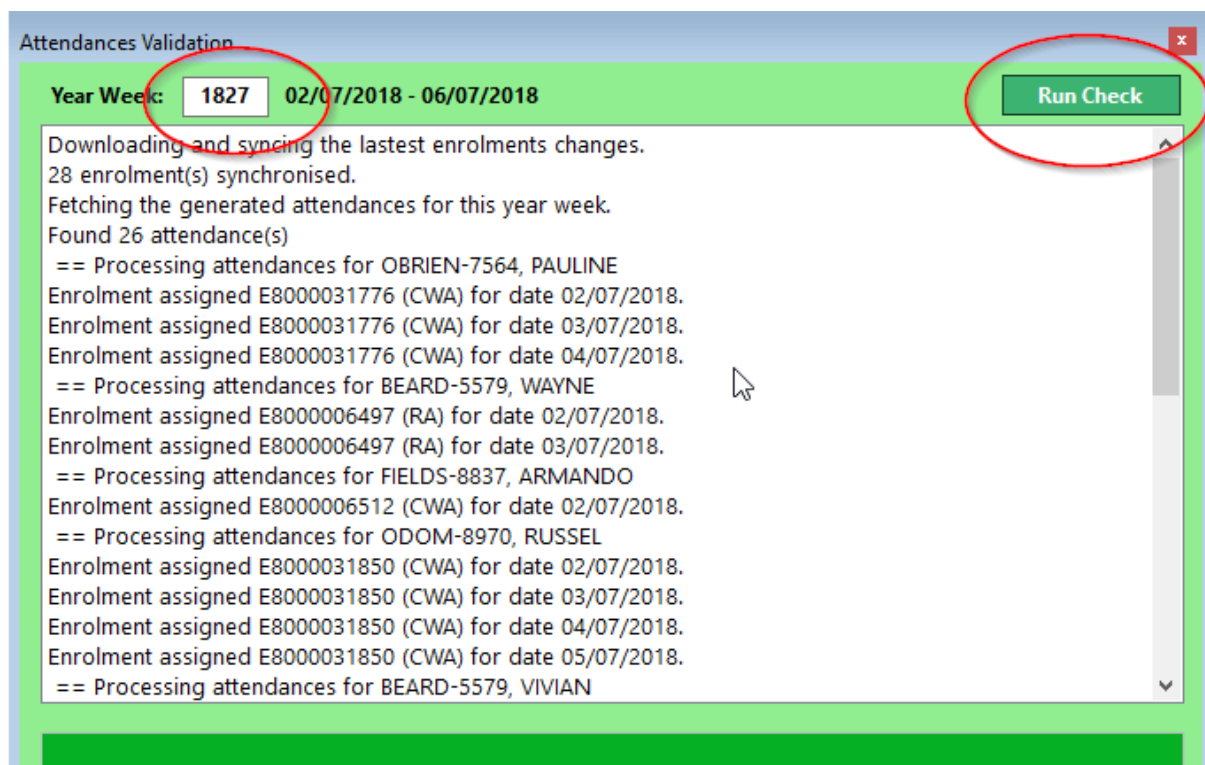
Attendances Validation

×

Year Week: 1827 02/07/2018 - 06/07/2018

Run Check

Downloading and syncing the lastest enrolments changes.
28 enrolment(s) synchronised.
Fetching the generated attendances for this year week.
Found 26 attendance(s)
== Processing attendances for OBRIEN-7564, PAULINE
Enrolment assigned E8000031776 (CWA) for date 02/07/2018.
Enrolment assigned E8000031776 (CWA) for date 03/07/2018.
Enrolment assigned E8000031776 (CWA) for date 04/07/2018.
== Processing attendances for BEARD-5579, WAYNE
Enrolment assigned E8000006497 (RA) for date 02/07/2018.
Enrolment assigned E8000006497 (RA) for date 03/07/2018.
== Processing attendances for FIELDS-8837, ARMANDO
Enrolment assigned E8000006512 (CWA) for date 02/07/2018.
== Processing attendances for ODOM-8970, RUSSEL
Enrolment assigned E8000031850 (CWA) for date 02/07/2018.
Enrolment assigned E8000031850 (CWA) for date 03/07/2018.
Enrolment assigned E8000031850 (CWA) for date 04/07/2018.
Enrolment assigned E8000031850 (CWA) for date 05/07/2018.
== Processing attendances for BEARD-5579, VIVIAN